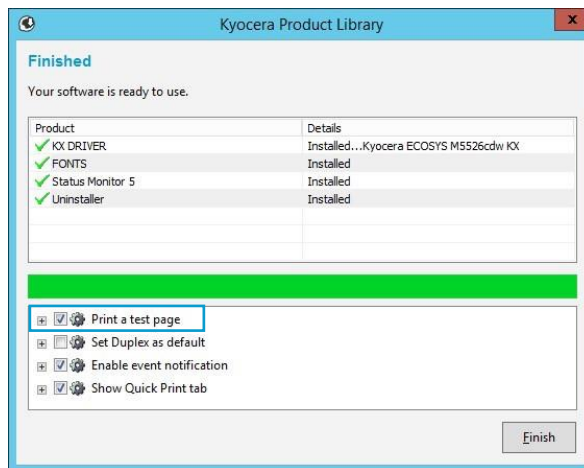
Kyocera Product Library

Finished

Your software is ready to use.

| Product | Details |
|---|---|
| KX DRIVER | Installed...Kyocera ECOSYS M5526cdw KX |
| FONTS | Installed |
| Status Monitor 5 | Installed |
| Uninstaller | Installed |

Print a test page
Set Duplex as default
Enable event notification
Show Quick Print tab

Finish